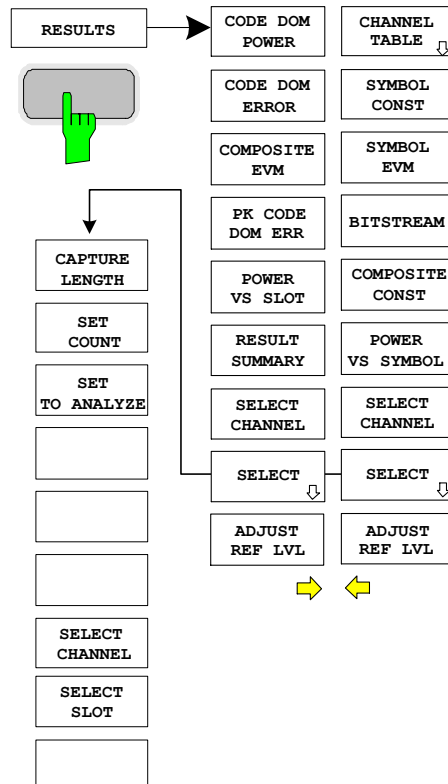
RESULTS

CODE DOM POWER

CODE DOM ERROR

COMPOSITE EVM

PK CODE DOM ERR

POWER VS SLOT

RESULT SUMMARY

SELECT CHANNEL

SELECT

ADJUST REF LVL

CHANNEL TABLE

SYMBOL CONST

SYMBOL EVM

BITSTREAM

COMPOSITE CONST

POWER VS SYMBOL

SELECT CHANNEL

SELECT

ADJUST REF LVL

CAPTURE LENGTH

SET COUNT

SET TO ANALYZE

SELECT CHANNEL

SELECT SLOT